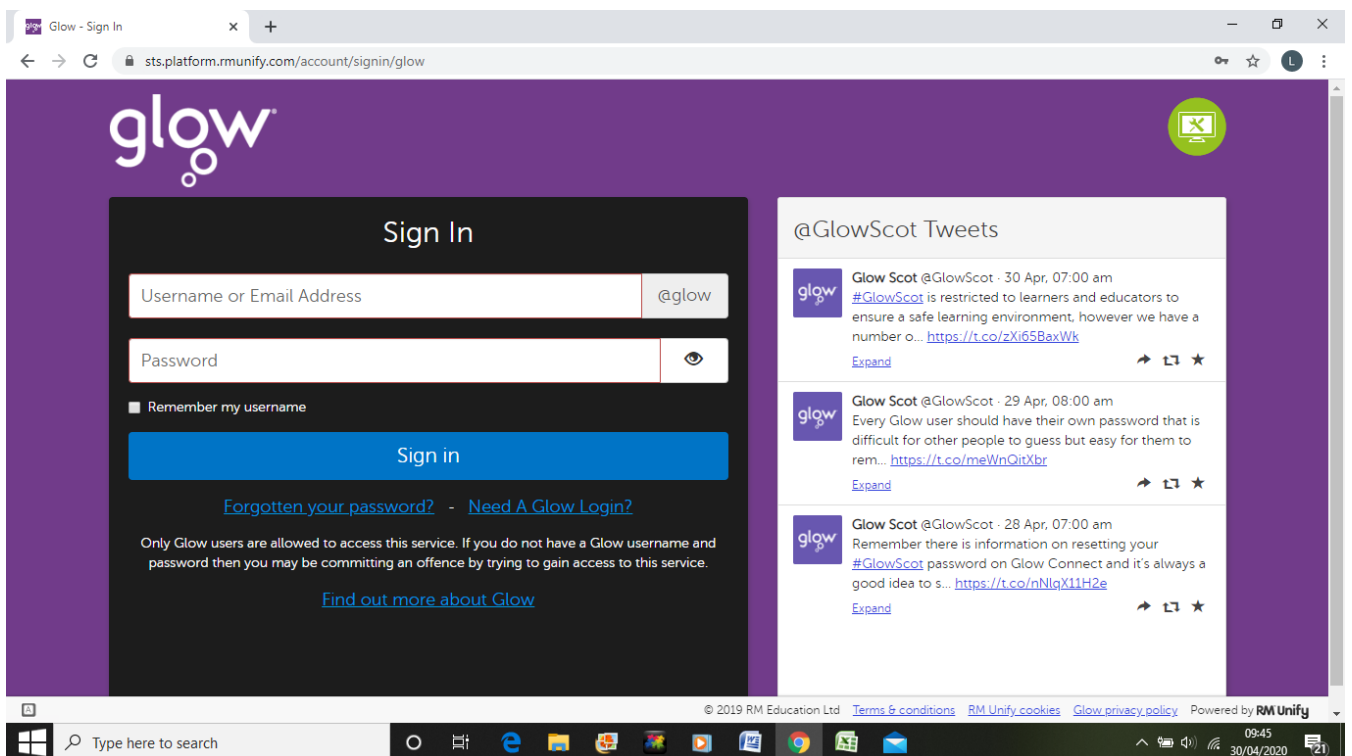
Glow - Sign In

sts.platform.rmunify.com/account/signin/glow

glow

Sign In

Username or Email Address | @glow

Password

Remember my username

Sign in

Forgotten your password? - Need A Glow Login?

Only Glow users are allowed to access this service. If you do not have a Glow username and password then you may be committing an offence by trying to gain access to this service.

Find out more about Glow

@GlowScot Tweets

glow Glow Scot @GlowScot · 30 Apr, 07:00 am
#GlowScot is restricted to learners and educators to ensure a safe learning environment, however we have a number o... https://t.co/zXi65BaxWk
Expand

glow Glow Scot @GlowScot · 29 Apr, 08:00 am
Every Glow user should have their own password that is difficult for other people to guess but easy for them to rem... https://t.co/meWnQitXbr
Expand

glow Glow Scot @GlowScot · 28 Apr, 07:00 am
Remember there is information on resetting your #GlowScot password on Glow Connect and it's always a good idea to s... https://t.co/nNlqX11H2e
Expand

© 2019 RM Education Ltd Terms & conditions RM Unify cookies Glow privacy policy Powered by RM Unify

Type here to search

09:45
30/04/2020
21